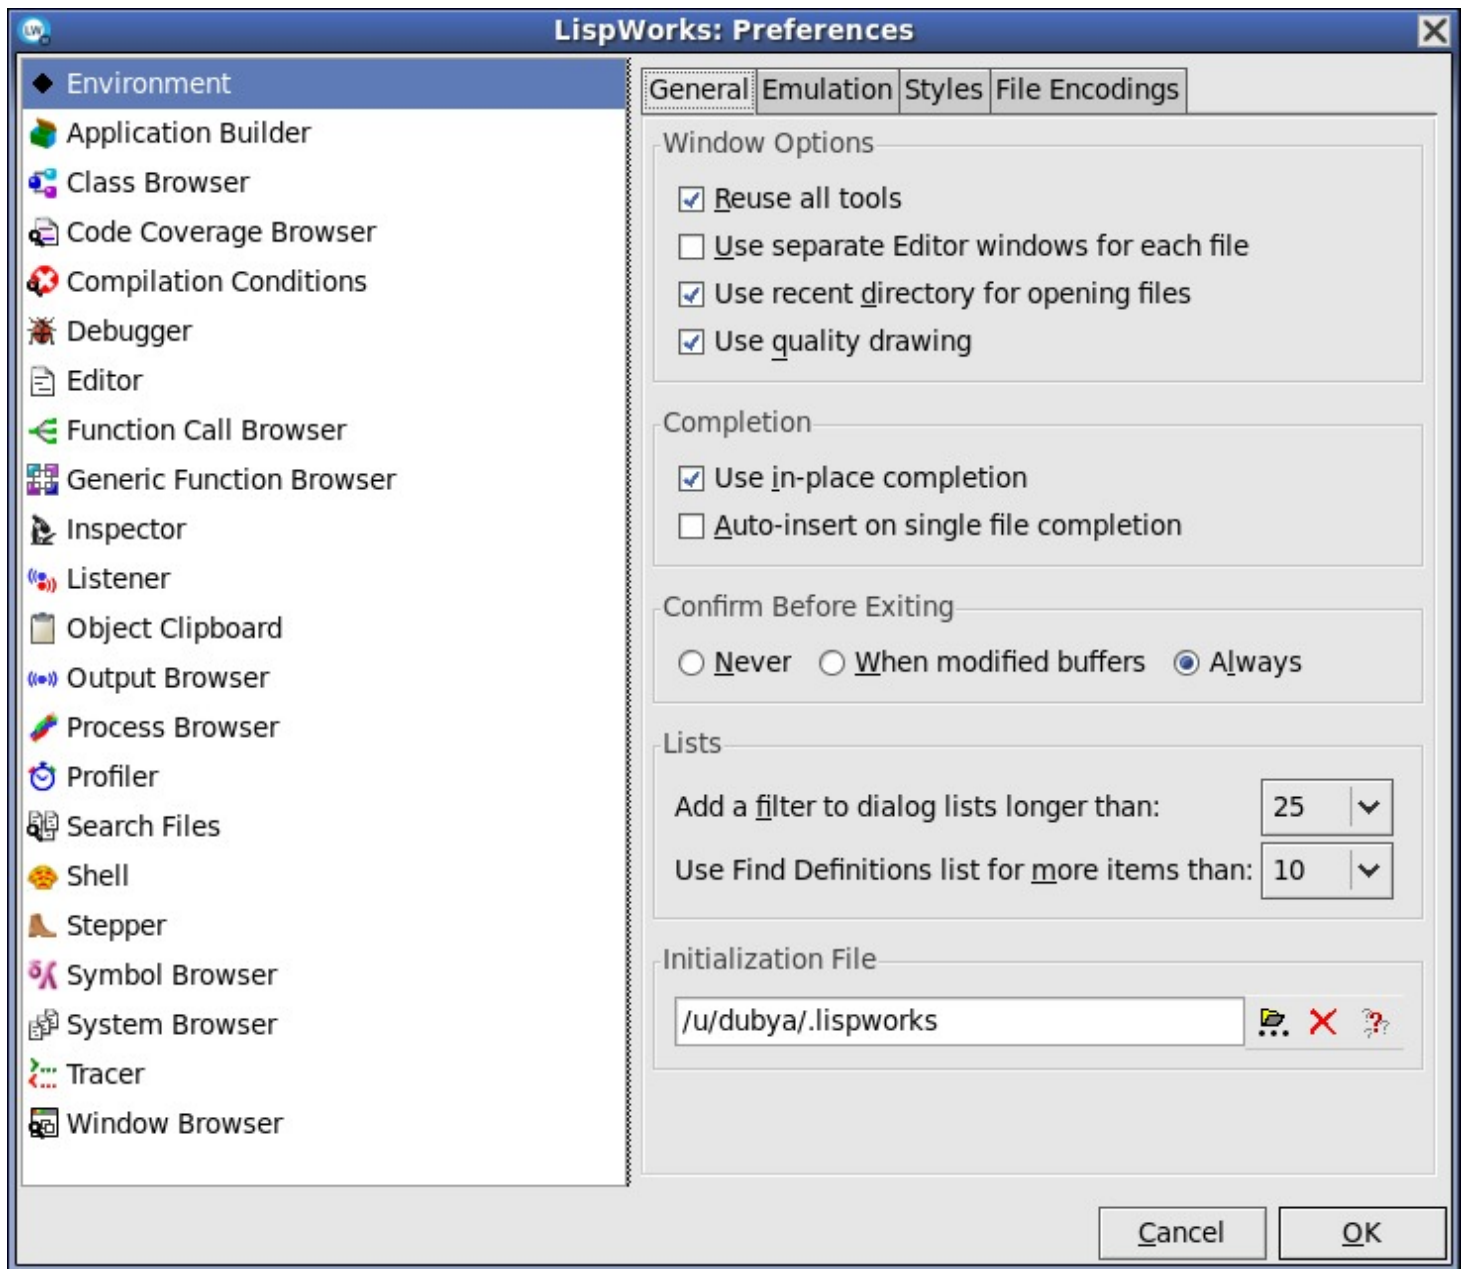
LispWorks: Preferences

Environment
Application Builder
Class Browser
Code Coverage Browser
Compilation Conditions
Debugger
Editor
Function Call Browser
Generic Function Browser
Inspector
Listener
Object Clipboard
Output Browser
Process Browser
Profiler
Search Files
Shell
Stepper
Symbol Browser
System Browser
Tracer
Window Browser

General | Emulation | Styles | File Encodings

Window Options
☑ Reuse all tools
☐ Use separate Editor windows for each file
☑ Use recent directory for opening files
☑ Use quality drawing

Completion
☑ Use in-place completion
☐ Auto-insert on single file completion

Confirm Before Exiting
○ Never ○ When modified buffers ◉ Always

Lists
Add a filter to dialog lists longer than: 25
Use Find Definitions list for more items than: 10

Initialization File
/u/dubya/.lispworks

Cancel OK